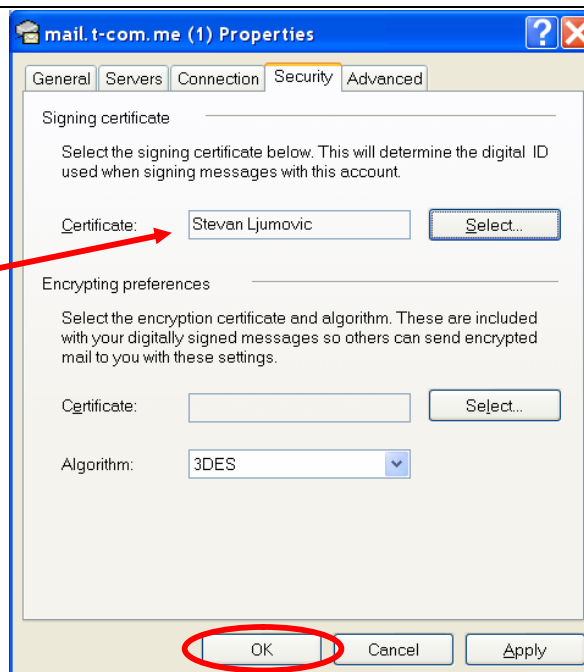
mail.t-com.me (1) Properties

General | Servers | Connection | Security | Advanced

Signing certificate

Select the signing certificate below. This will determine the digital ID used when signing messages with this account.

Certificate: Stevan Ljumovic Select...

Encrypting preferences

Select the encryption certificate and algorithm. These are included with your digitally signed messages so others can send encrypted mail to you with these settings.

Certificate: Select...

Algorithm: 3DES

OK Cancel Apply